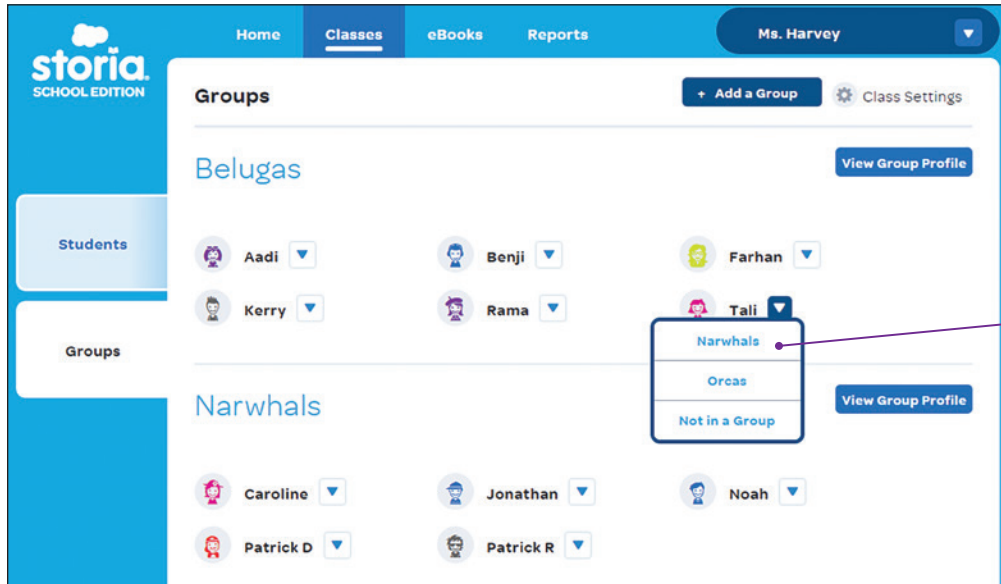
storia SCHOOL EDITION

Home Classes eBooks Reports

Ms. Harvey

Students

Groups

Groups

+ Add a Group

Class Settings

Belugas

View Group Profile

Aadi

Benji

Farhan

Kerry

Rama

Tali

Narwhals

Orcas

Not in a Group

Narwhals

View Group Profile

Caroline

Jonathan

Noah

Patrick D

Patrick R